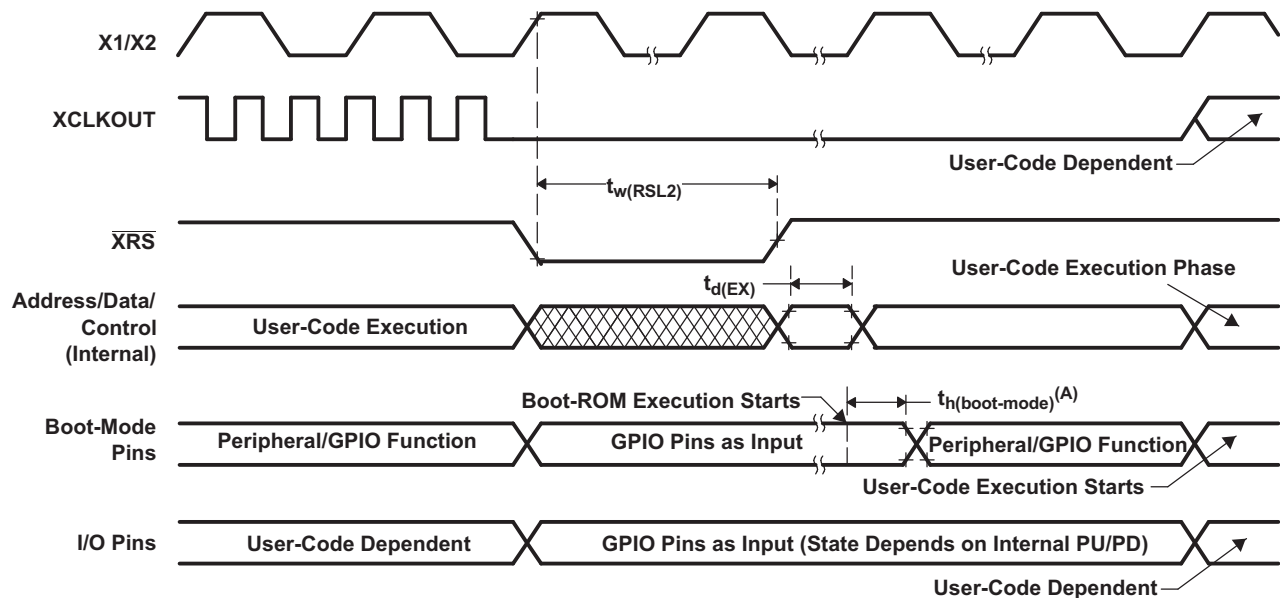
X1/X2

XCLKOUT

User-Code Dependent

$t_{w(RSL2)}$

$\overline{XRS}$

User-Code Execution Phase

$t_{d(EX)}$

Address/Data/ Control (Internal)

User-Code Execution

Boot-ROM Execution Starts

$t_{h(boot\text{-}mode)}^{(A)}$

Boot-Mode Pins

Peripheral/GPIO Function

GPIO Pins as Input

Peripheral/GPIO Function

User-Code Execution Starts

I/O Pins

User-Code Dependent

GPIO Pins as Input (State Depends on Internal PU/PD)

User-Code Dependent